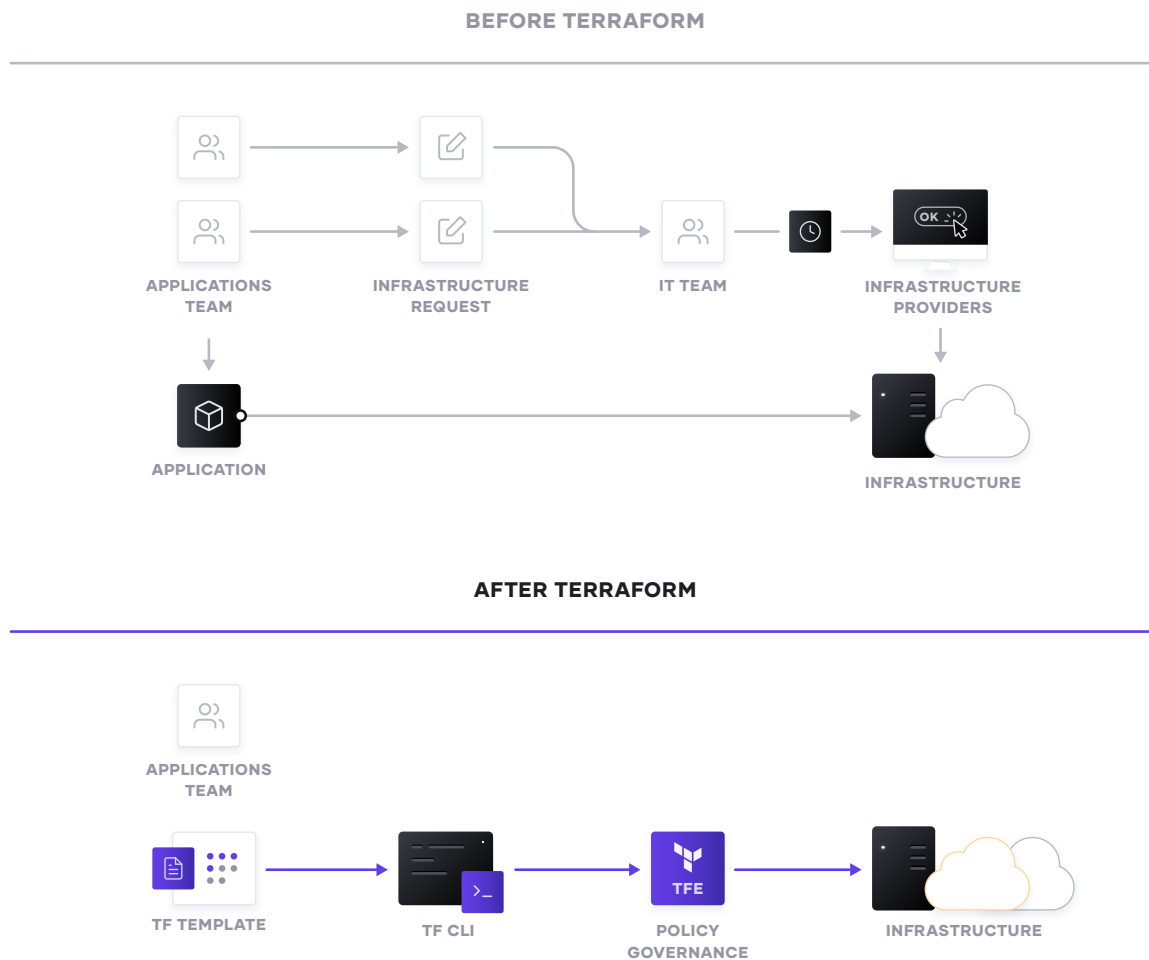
BEFORE TERRAFORM

APPLICATIONS TEAM

INFRASTRUCTURE REQUEST

IT TEAM

OK

INFRASTRUCTURE PROVIDERS

APPLICATION

INFRASTRUCTURE

AFTER TERRAFORM

APPLICATIONS TEAM

TF TEMPLATE

>_

TF CLI

TFE

POLICY GOVERNANCE

INFRASTRUCTURE